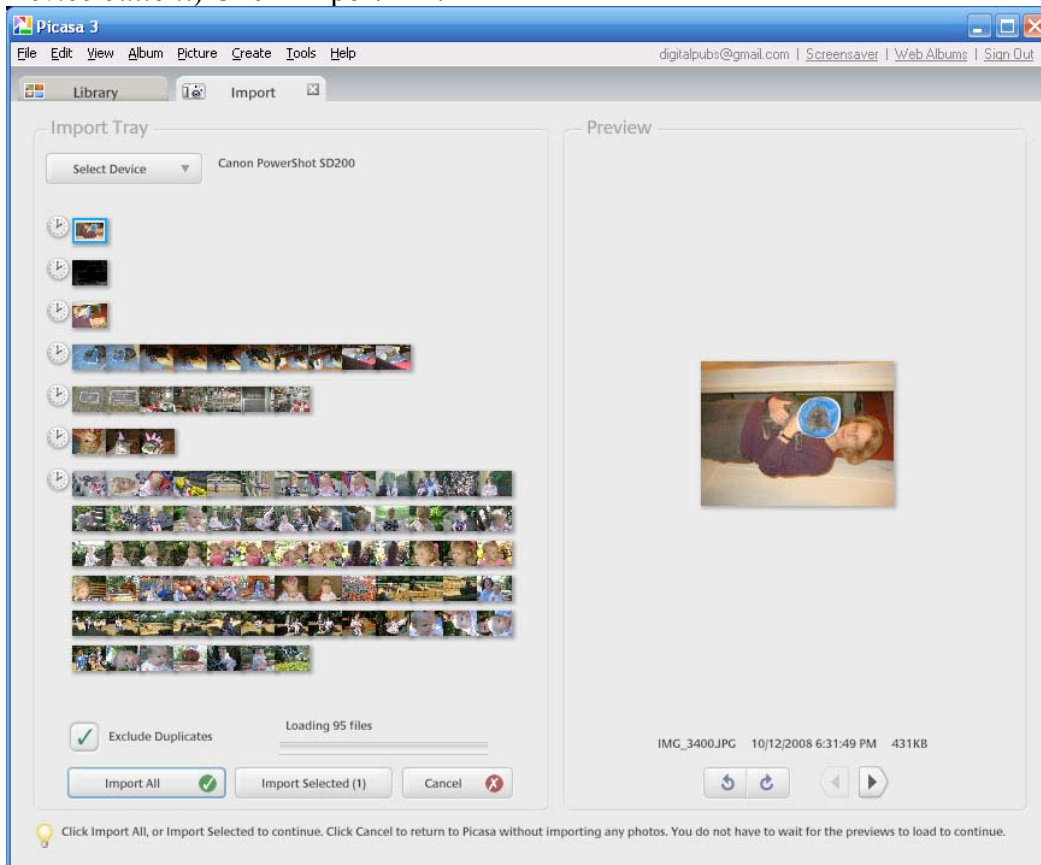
Picasa 3

File Edit View Album Picture Create Tools Help

digitalpubs@gmail.com | Screensaver | Web Albums | Sign Out

Library

Import

Import Tray

Select Device

Canon PowerShot SD200

Preview

Exclude Duplicates

Loading 95 files

IMG_3400.JPG 10/12/2008 6:31:49 PM 431KB

Import All

Import Selected (1)

Cancel

Click Import All, or Import Selected to continue. Click Cancel to return to Picasa without importing any photos. You do not have to wait for the previews to load to continue.